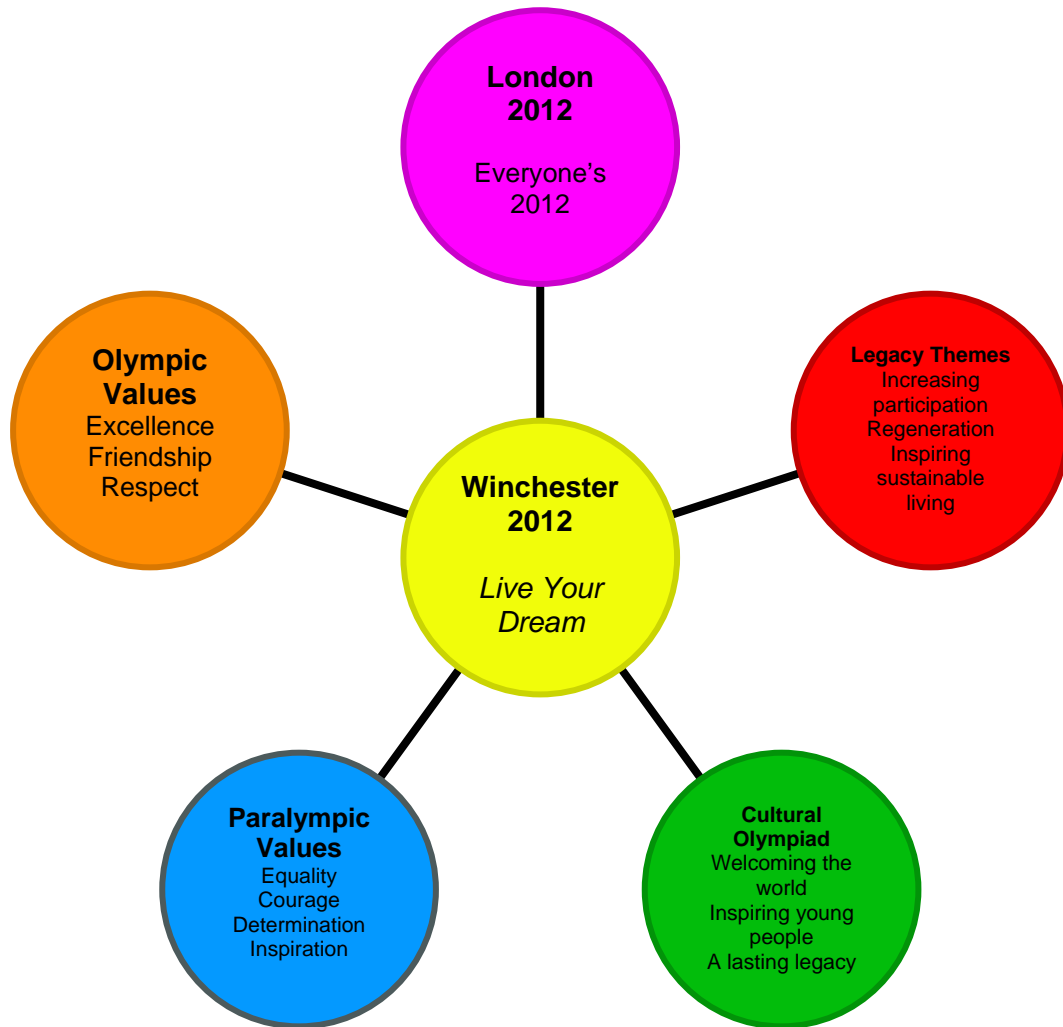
London 2012

Everyone's 2012

Olympic Values
Excellence
Friendship
Respect

Legacy Themes
Increasing participation
Regeneration
Inspiring sustainable living

Winchester 2012

Live Your Dream

Paralympic Values
Equality
Courage
Determination
Inspiration

Cultural Olympiad
Welcoming the world
Inspiring young people
A lasting legacy